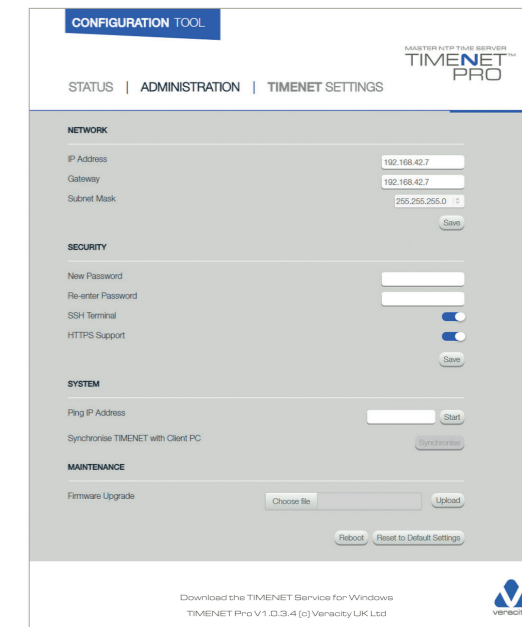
CONFIGURATION TOOL

MASTER NTP TIME SERVER
TIMENET™
PRO

STATUS | ADMINISTRATION | TIMENET SETTINGS

NETWORK

IP Address 192.168.42.7
Gateway 192.168.42.7
Subnet Mask 255.255.255.0

Save

SECURITY

New Password
Re-enter Password
SSH Terminal
HTTPS Support

Save

SYSTEM

Ping IP Address Start
Synchronise TIMENET with Client PC Synchronise

MAINTENANCE

Firmware Upgrade Choose file Upload

Reboot Reset to Default Settings

Download the TIMENET Service for Windows
TIMENET Pro V1.0.3.4 (c) Veracity UK Ltd

veracit